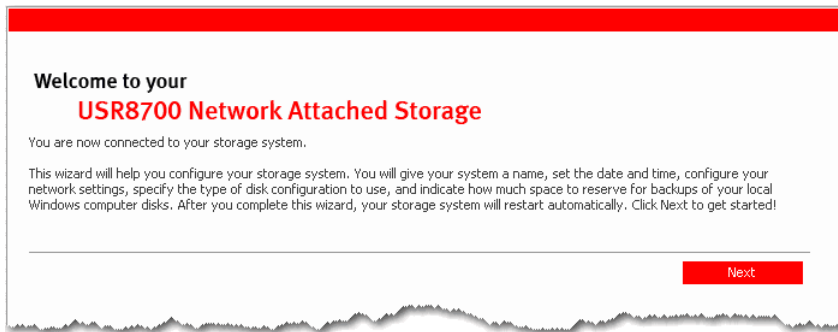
Welcome to your
USR8700 Network Attached Storage

You are now connected to your storage system.

This wizard will help you configure your storage system. You will give your system a name, set the date and time, configure your network settings, specify the type of disk configuration to use, and indicate how much space to reserve for backups of your local Windows computer disks. After you complete this wizard, your storage system will restart automatically. Click Next to get started!

Next